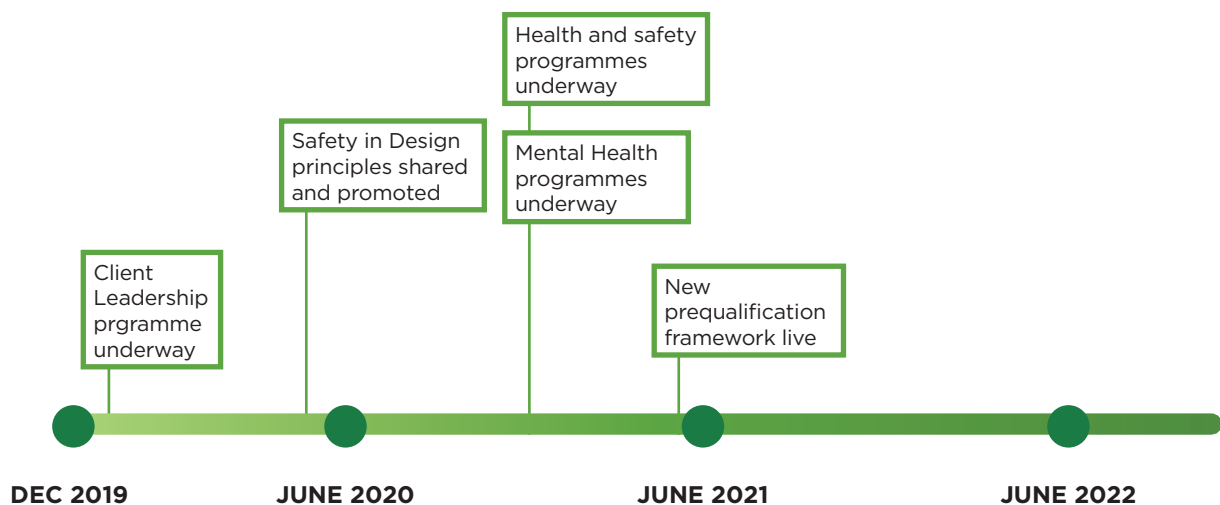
Health and safety programmes underway

Safety in Design principles shared and promoted

Mental Health programmes underway

Client Leadership prgramme underway

New prequalification framework live

DEC 2019

JUNE 2020

JUNE 2021

JUNE 2022